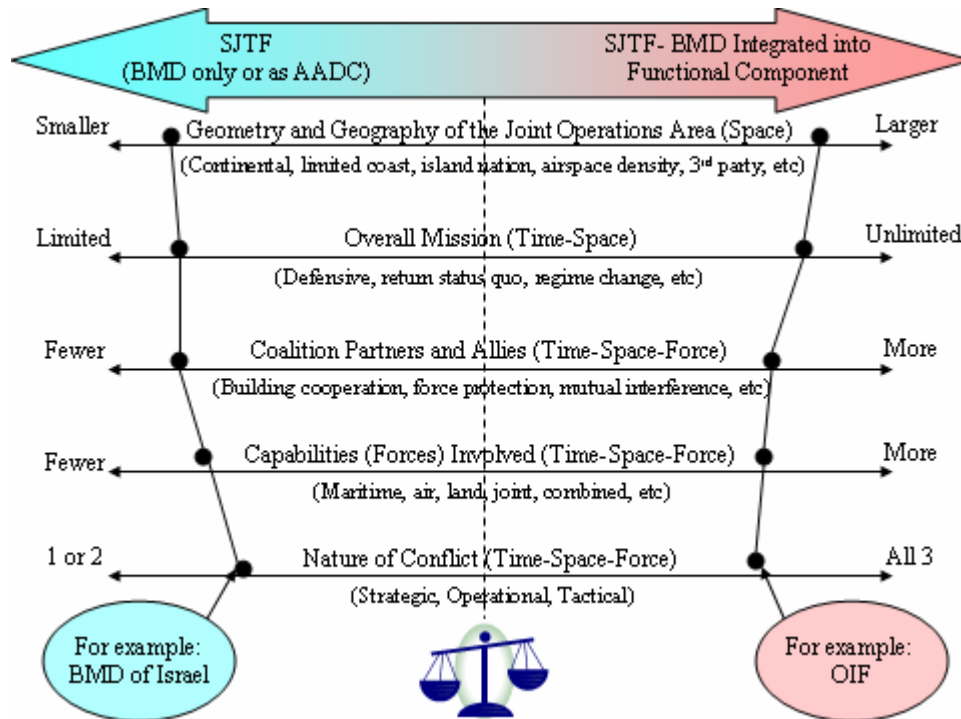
SJTF
(BMD only or as AADC)

SJTF- BMD Integrated into Functional Component

Smaller
Geometry and Geography of the Joint Operations Area (Space)
Larger
(Continental, limited coast, island nation, airspace density, 3$^{rd}$ party, etc)

Limited
Overall Mission (Time-Space)
Unlimited
(Defensive, return status quo, regime change, etc)

Fewer
Coalition Partners and Allies (Time-Space-Force)
More
(Building cooperation, force protection, mutual interference, etc)

Fewer
Capabilities (Forces) Involved (Time-Space-Force)
More
(Maritime, air, land, joint, combined, etc)

1 or 2
Nature of Conflict (Time-Space-Force)
All 3
(Strategic, Operational, Tactical)

For example: BMD of Israel

For example: OIF